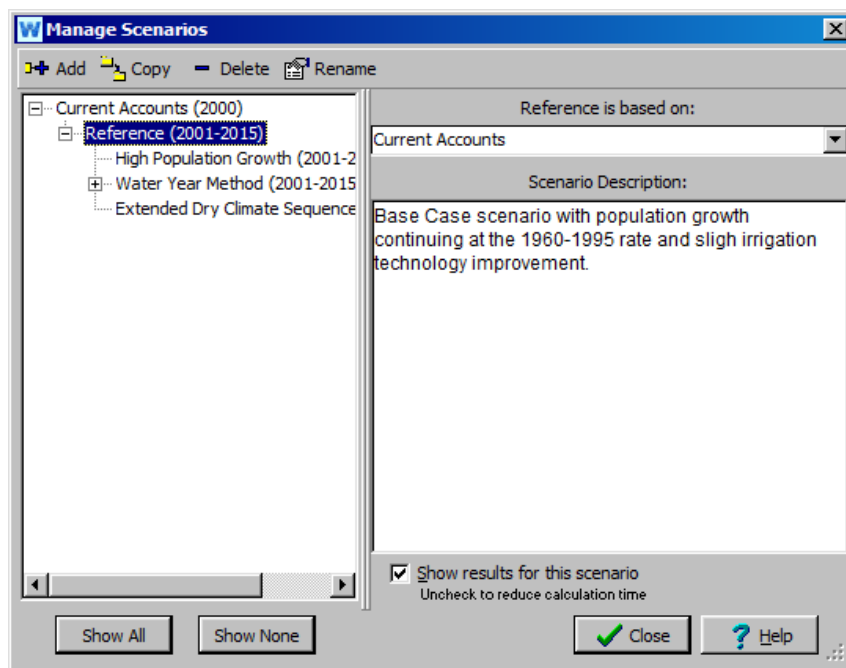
Manage Scenarios

Add Copy Delete Rename

Current Accounts (2000)
Reference (2001-2015)
High Population Growth (2001-2
Water Year Method (2001-2015
Extended Dry Climate Sequence

Reference is based on:

Current Accounts

Scenario Description:

Base Case scenario with population growth continuing at the 1960-1995 rate and sligh irrigation technology improvement.

Show results for this scenario
Uncheck to reduce calculation time

Show All
Show None
Close
Help